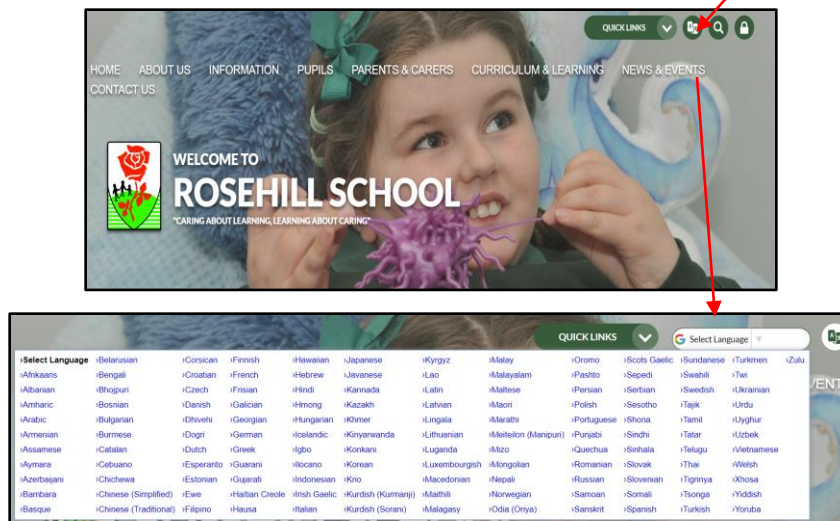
QUICK LINKS

HOME ABOUT US INFORMATION PUPILS PARENTS & CARERS CURRICULUM & LEARNING NEWS & EVENTS CONTACT US

WELCOME TO
ROSEHILL SCHOOL
"CARING ABOUT LEARNING, LEARNING ABOUT CARING"

QUICK LINKS
Select Language

›Select Language ›Afrikaans ›Albanian ›Amharic ›Arabic ›Armenian ›Assamese ›Aymara ›Azerbaijani ›Bambara ›Basque
›Belarusian ›Bengali ›Bhojpuri ›Bosnian ›Bulgarian ›Burmese ›Catalan ›Cebuano ›Chichewa ›Chinese (Simplified) ›Chinese (Traditional)
›Corsican ›Croatian ›Czech ›Danish ›Dhivehi ›Dogri ›Dutch ›Esperanto ›Estonian ›Ewe ›Filipino
›Finnish ›French ›Frisian ›Galician ›Georgian ›German ›Greek ›Guarani ›Gujarati ›Haitian Creole ›Hausa
›Hawaiian ›Hebrew ›Hindi ›Hmong ›Hungarian ›Icelandic ›Igbo ›Ilocano ›Indonesian ›Irish Gaelic ›Italian
›Japanese ›Javanese ›Kannada ›Kazakh ›Khmer ›Kinyarwanda ›Konkani ›Korean ›Krio ›Kurdish (Kurmanji) ›Kurdish (Sorani)
›Kyrgyz ›Lao ›Latin ›Latvian ›Lingala ›Lithuanian ›Luganda ›Luxembourgish ›Macedonian ›Maithili ›Malagasy
›Malay ›Malayalam ›Maltese ›Maori ›Marathi ›Meiteilon (Manipuri) ›Mizo ›Mongolian ›Nepali ›Norwegian ›Odia (Oriya)
›Oromo ›Pashto ›Persian ›Polish ›Portuguese ›Punjabi ›Quechua ›Romanian ›Russian ›Samoan ›Sanskrit
›Scots Gaelic ›Sepedi ›Serbian ›Sesotho ›Shona ›Sindhi ›Sinhala ›Slovak ›Slovenian ›Somali ›Spanish
›Sundanese ›Swahili ›Swedish ›Tajik ›Tamil ›Tatar ›Telugu ›Thai ›Tigrinya ›Tsonga ›Turkish
›Turkmen ›Twi ›Ukrainian ›Urdu ›Uyghur ›Uzbek ›Vietnamese ›Welsh ›Xhosa ›Yiddish ›Yoruba
›Zulu

VENT